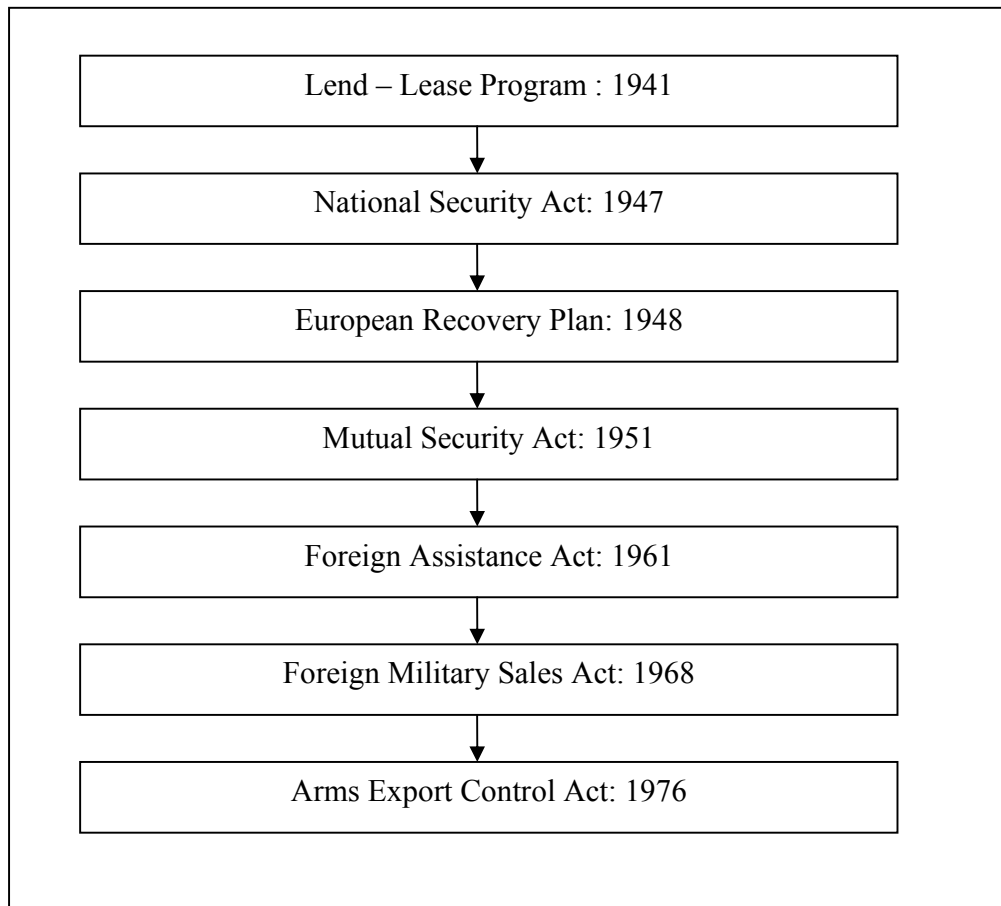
Lend – Lease Program : 1941

National Security Act: 1947

European Recovery Plan: 1948

Mutual Security Act: 1951

Foreign Assistance Act: 1961

Foreign Military Sales Act: 1968

Arms Export Control Act: 1976